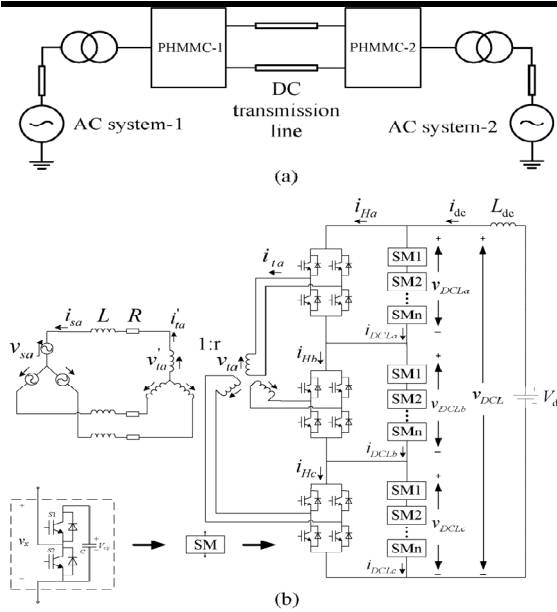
PHMMC-1

PHMMC-2

DC transmission line

AC system-1

AC system-2

(a)

$i_{Ha}$

$i_{dc}$

$L_{dc}$

$i_{ta}$

SM1

SM2

SMn

$v_{DCLa}$

$i_{sa}$

$L$

$R$

$i_{ta}'$

$v_{sa}$

$v_{ta}'$

1:r

$v_{ta}$

$i_{DCLa}$

$i_{Hb}$

SM1

SM2

SMn

$v_{DCLb}$

$v_{DCL}$

$V_d$

$i_{DCLb}$

$i_{Hc}$

SM1

SM2

SMn

$v_{DCLc}$

$v_{sc}$

$S1$

$S2$

$C$

$V_{cj}$

SM

$i_{DCLc}$

(b)